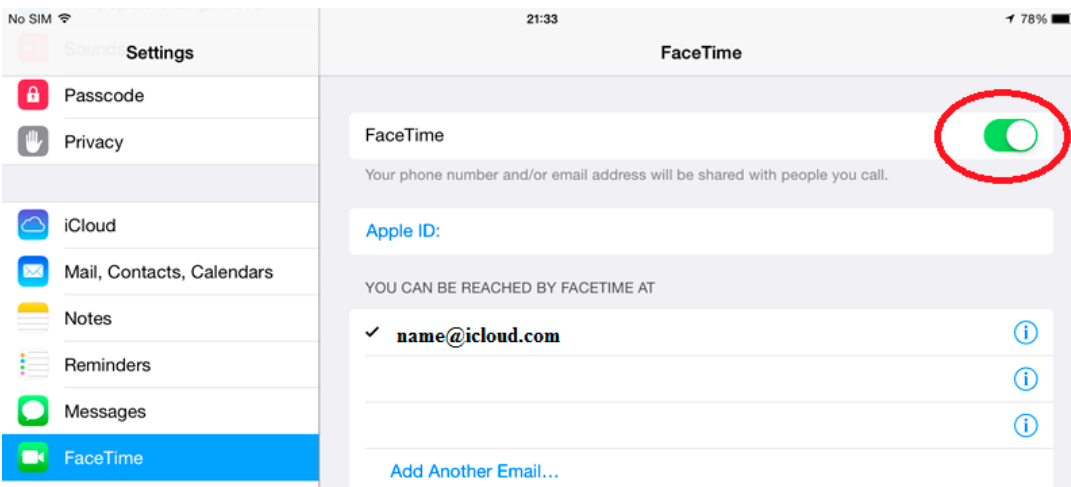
No SIM
21:33
78%
Sounds
Settings
Passcode
Privacy
iCloud
Mail, Contacts, Calendars
Notes
Reminders
Messages
FaceTime

FaceTime
FaceTime
Your phone number and/or email address will be shared with people you call.
Apple ID:
YOU CAN BE REACHED BY FACETIME AT
✓ name@icloud.com
Add Another Email...